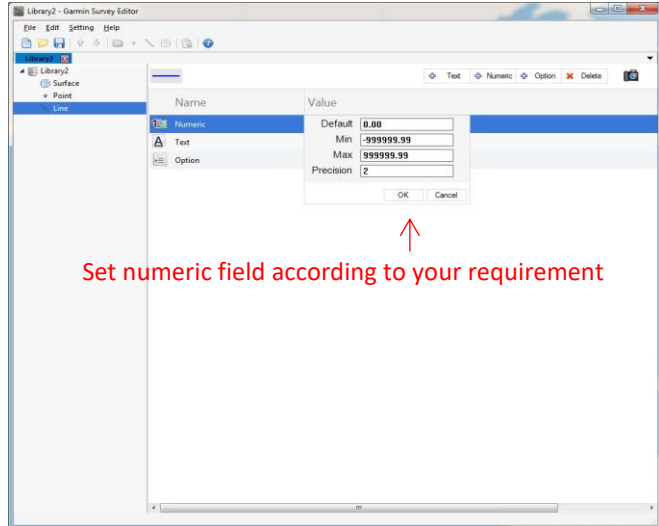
Library2 - Garmin Survey Editor

File Edit Setting Help

Library2

Library2
Surface
Point
Line

Text Numeric Option Delete

Name Value

Numeric
Text
Option

Default 0.00
Min -999999.99
Max 999999.99
Precision 2

OK Cancel

Set numeric field according to your requirement